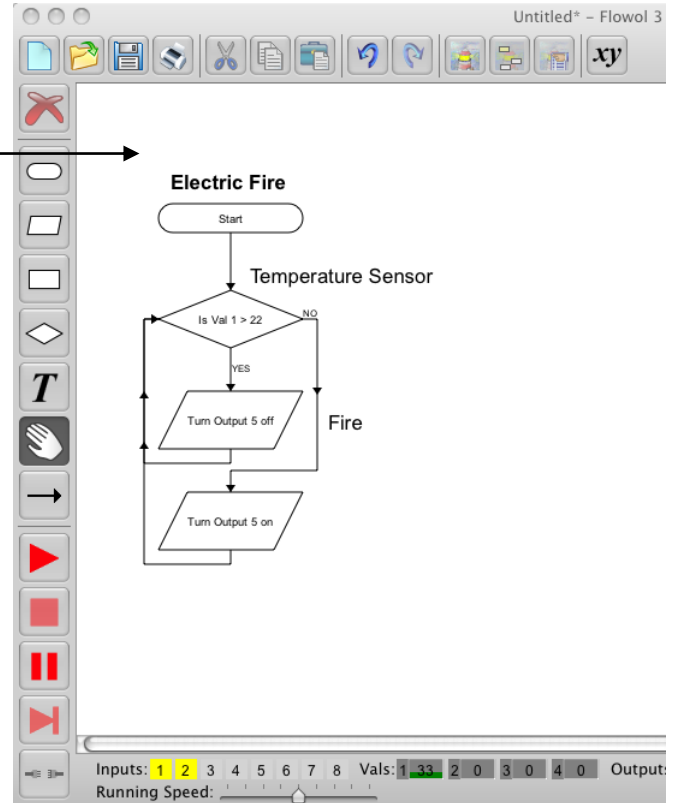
Untitled* – Flowol 3

xy

T

Electric Fire

Start

Temperature Sensor

Is Val 1 > 22

NO

YES

Turn Output 5 off

Fire

Turn Output 5 on

Inputs: 1 2 3 4 5 6 7 8 Vals: 1 33 2 0 3 0 4 0 Outputs

Running Speed: